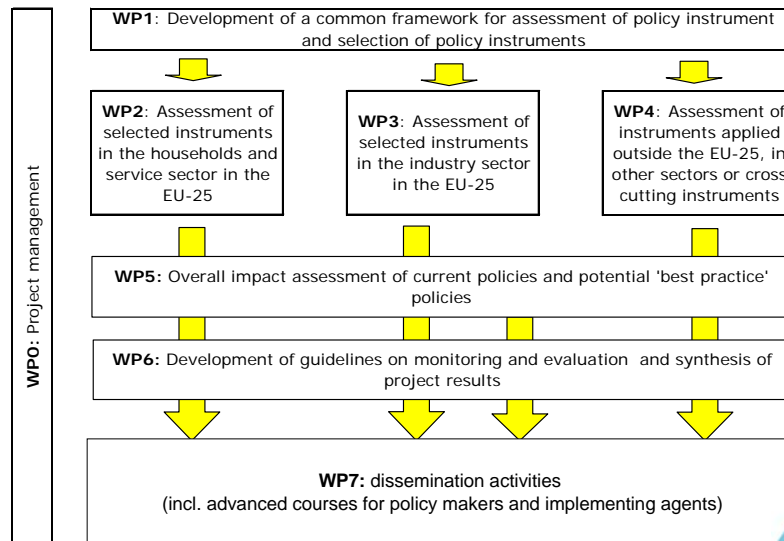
WP0: Project management

WP1: Development of a common framework for assessment of policy instrument and selection of policy instruments

WP2: Assessment of selected instruments in the households and service sector in the EU-25

WP3: Assessment of selected instruments in the industry sector in the EU-25

WP4: Assessment of instruments applied outside the EU-25, in other sectors or cross cutting instruments

WP5: Overall impact assessment of current policies and potential 'best practice' policies

WP6: Development of guidelines on monitoring and evaluation and synthesis of project results

WP7: dissemination activities
(incl. advanced courses for policy makers and implementing agents)